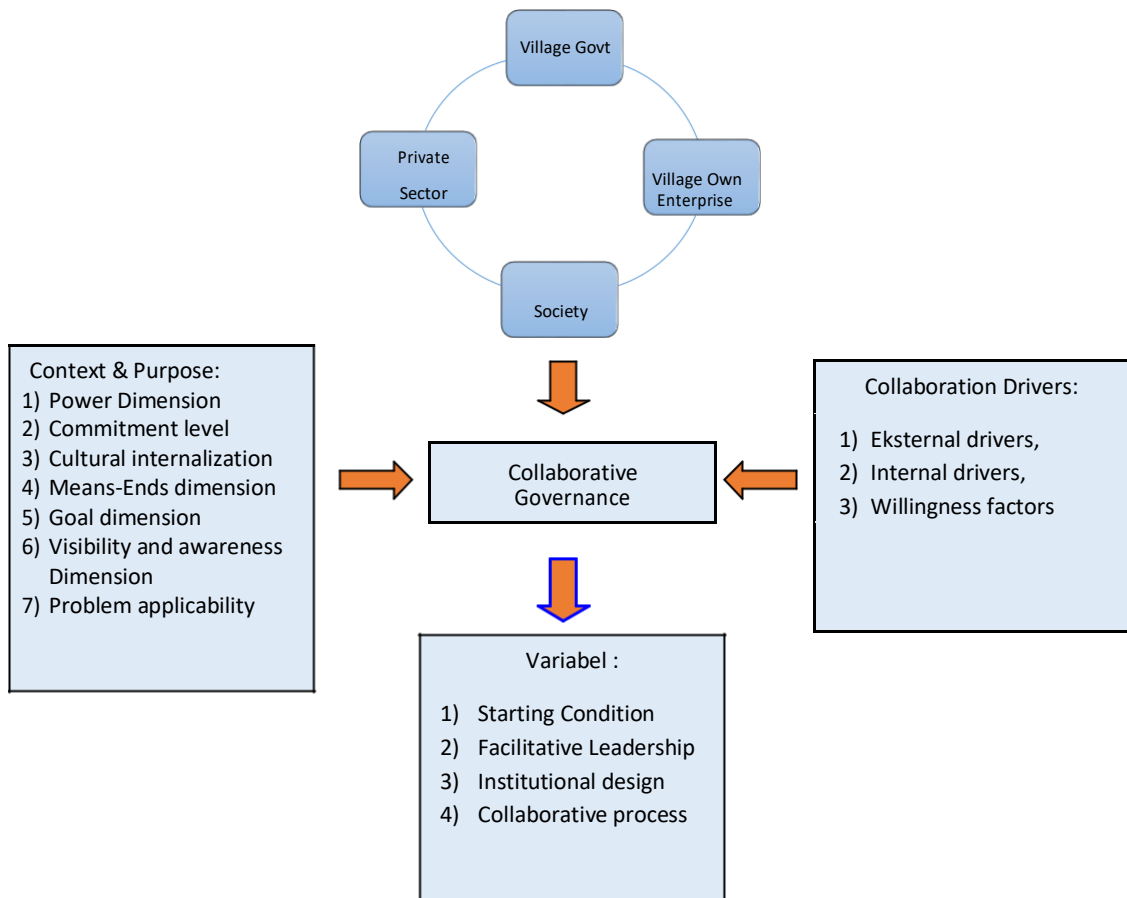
Village Govt

Private Sector

Village Own Enterprise

Society

Context & Purpose:
1) Power Dimension
2) Commitment level
3) Cultural internalization
4) Means-Ends dimension
5) Goal dimension
6) Visibility and awareness Dimension
7) Problem applicability

Collaborative Governance

Collaboration Drivers:
1) Eksternal drivers,
2) Internal drivers,
3) Willingness factors

Variabel :
1) Starting Condition
2) Facilitative Leadership
3) Institutional design
4) Collaborative process